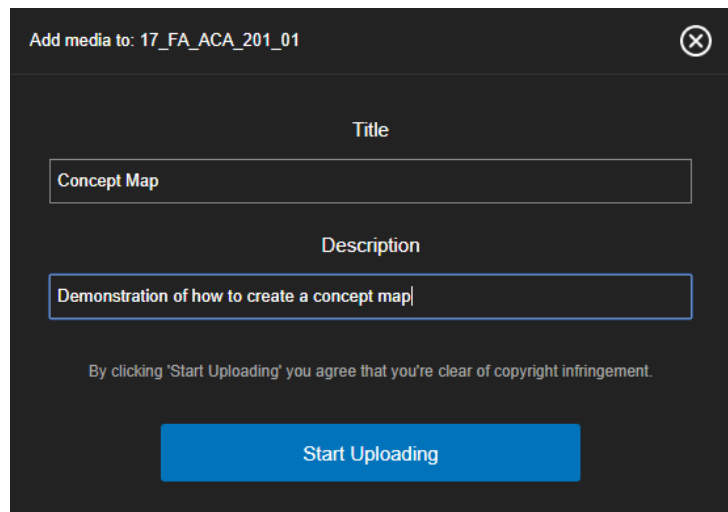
Add media to: 17_FA_ACA_201_01

Title

Concept Map

Description

Demonstration of how to create a concept map

By clicking 'Start Uploading' you agree that you're clear of copyright infringement.

Start Uploading